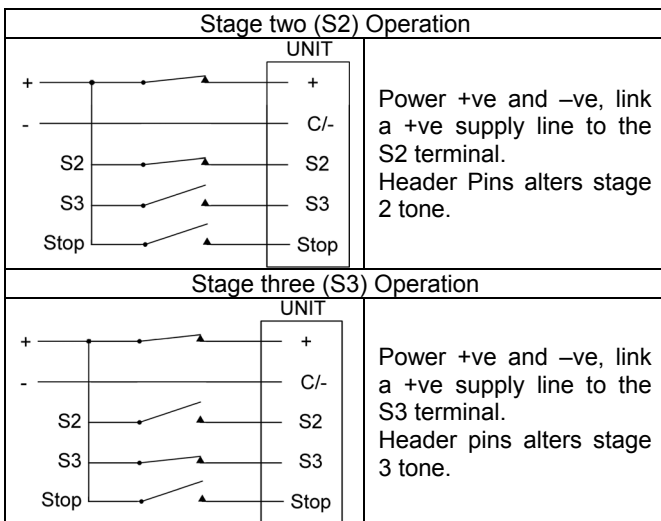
| Stage two (S2) Operation | |
|---|---|
| UNIT<br>+ +<br>- C/-<br>S2 S2<br>S3 S3<br>Stop Stop | Power +ve and –ve, link a +ve supply line to the S2 terminal.<br>Header Pins alters stage 2 tone. |
| Stage three (S3) Operation | |
| UNIT<br>+ +<br>- C/-<br>S2 S2<br>S3 S3<br>Stop Stop | Power +ve and –ve, link a +ve supply line to the S3 terminal.<br>Header pins alters stage 3 tone. |